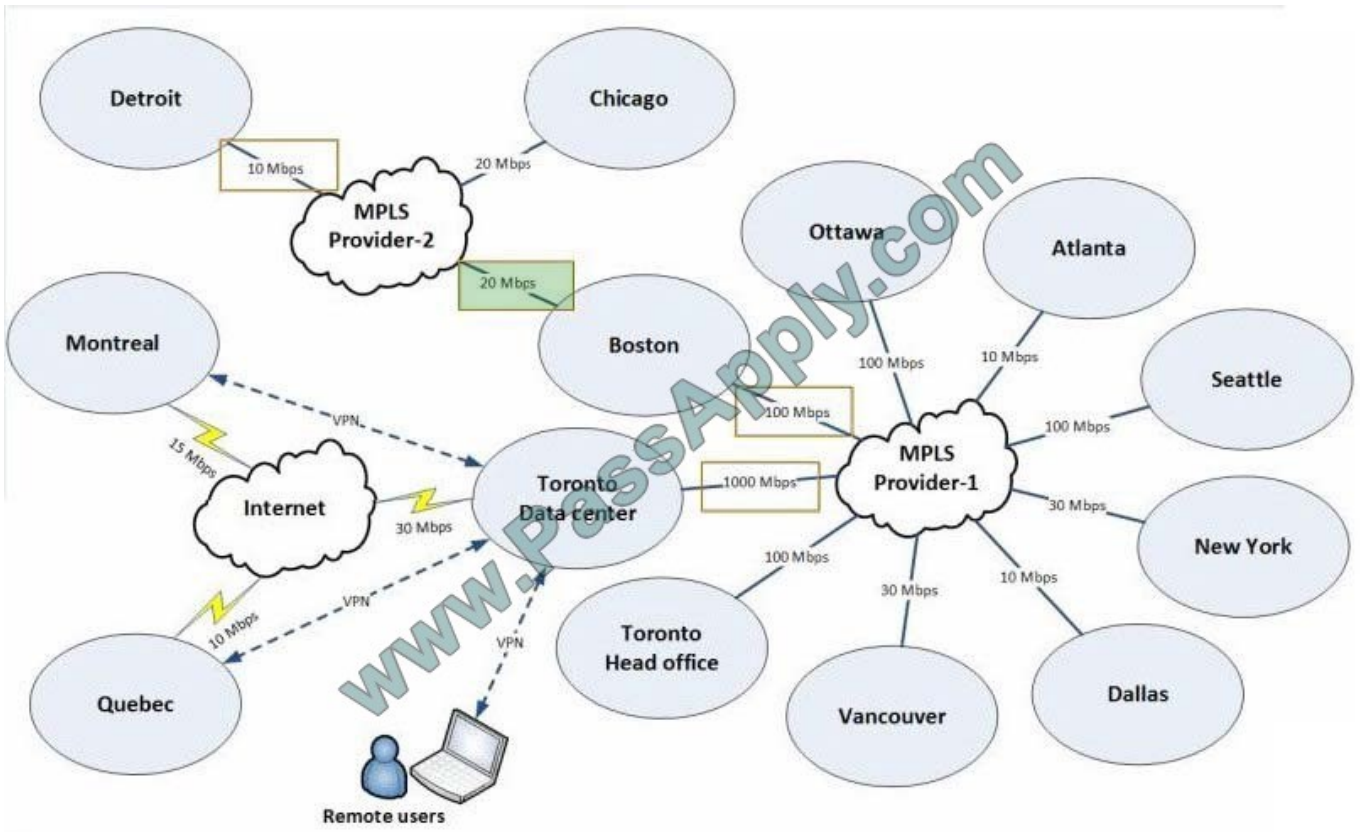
Detroit

Chicago

10 Mbps

20 Mbps

MPLS Provider-2

20 Mbps

Ottawa

Atlanta

Montreal

Boston

100 Mbps

10 Mbps

Seattle

VPN

100 Mbps

100 Mbps

15 Mbps

MPLS Provider-1

Internet

Toronto Data center

1000 Mbps

30 Mbps

30 Mbps

New York

100 Mbps

VPN

10 Mbps

30 Mbps

10 Mbps

VPN

Toronto Head office

Quebec

Vancouver

Dallas

Remote users

www.PassApply.com